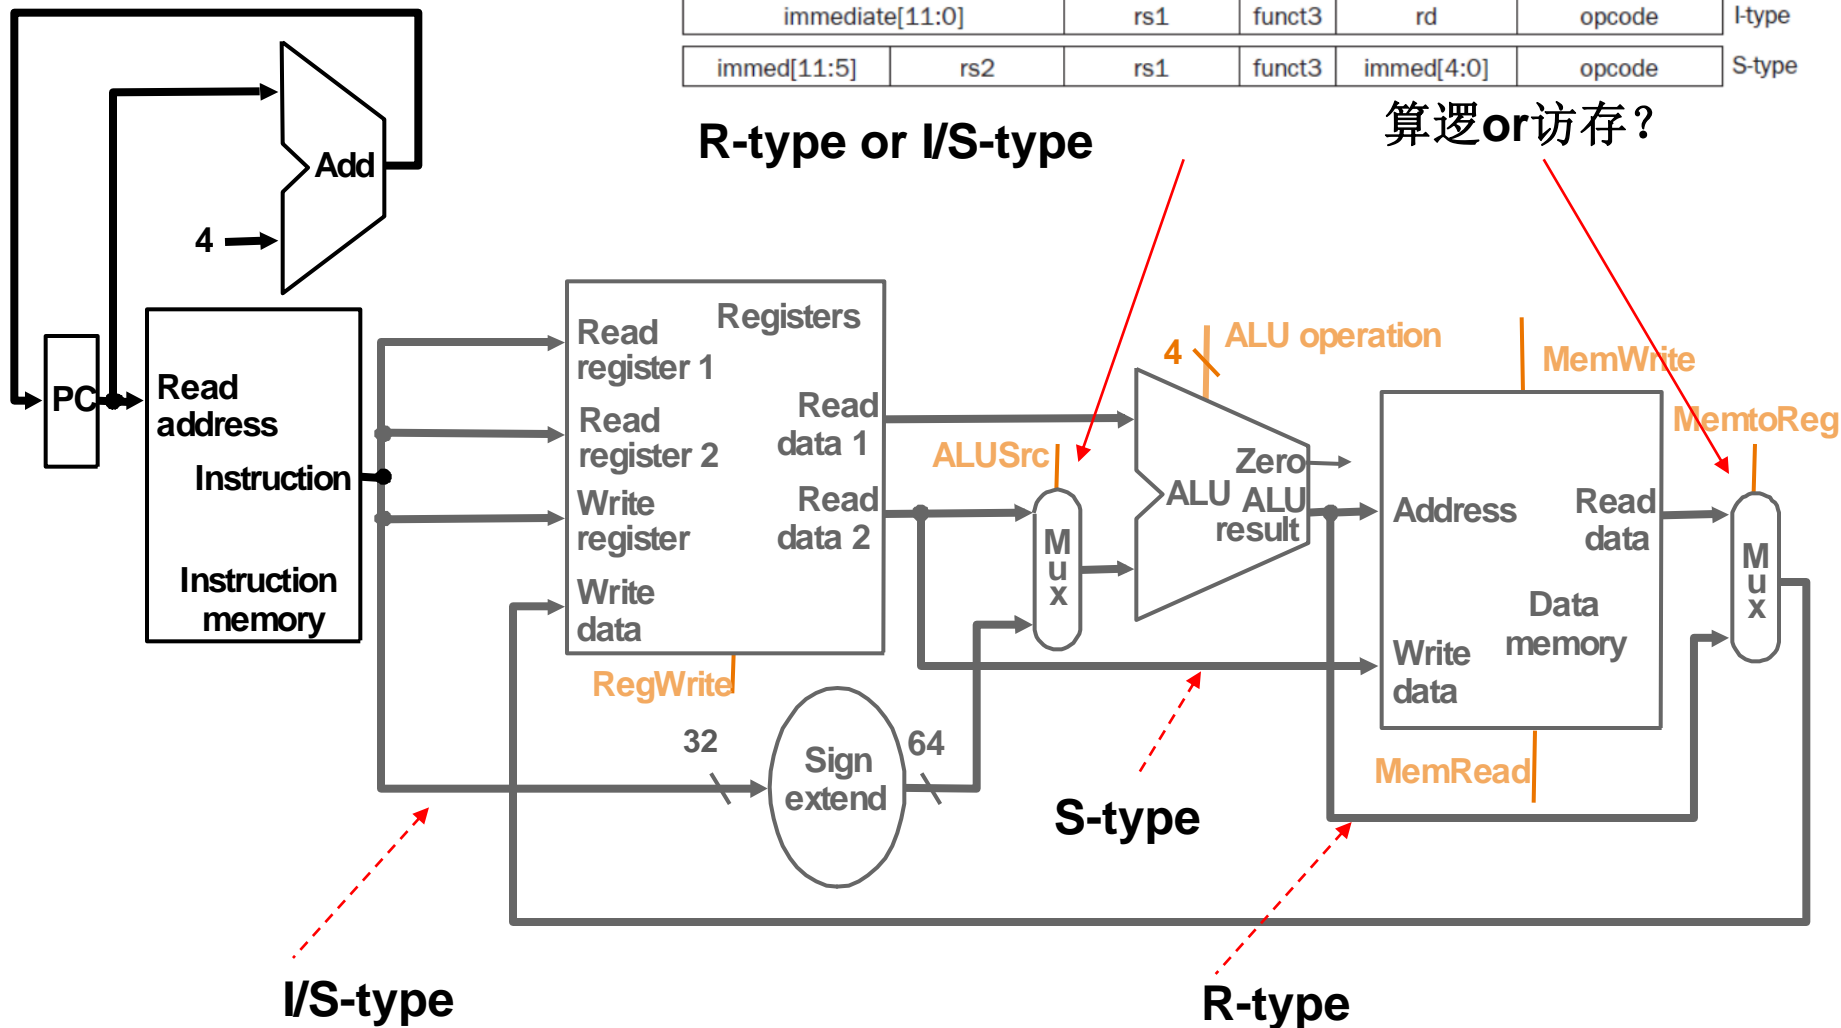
| immediate[11:0] | | rs1 | funct3 | rd | opcode | I-type |
|---|---|---|---|---|---|---|
| immed[11:5] | rs2 | rs1 | funct3 | immed[4:0] | opcode | S-type |

R-type or I/S-type

算逻or访存？

Add

4

PC

Read address

Instruction

Instruction memory

Registers

Read register 1

Read register 2

Write register

Write data

Read data 1

Read data 2

RegWrite

4

ALU operation

ALUSrc

M u x

Zero

ALU

ALU result

MemWrite

MemtoReg

Address

Read data

Data memory

Write data

M u x

MemRead

32

Sign extend

64

S-type

I/S-type

R-type